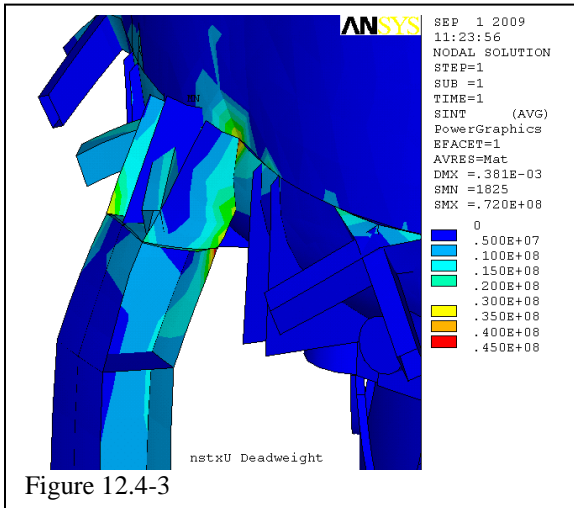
ANSYS

SEP 1 2009
11:23:56
NODAL SOLUTION
STEP=1
SUB =1
TIME=1
SINT (AVG)
PowerGraphics
EFACET=1
AVRES=Mat
DMX =.381E-03
SMN =1825
SMX =.720E+08

0
.500E+07
.100E+08
.150E+08
.200E+08
.300E+08
.350E+08
.400E+08
.450E+08

MN

nstxU Deadweight

Figure 12.4-3